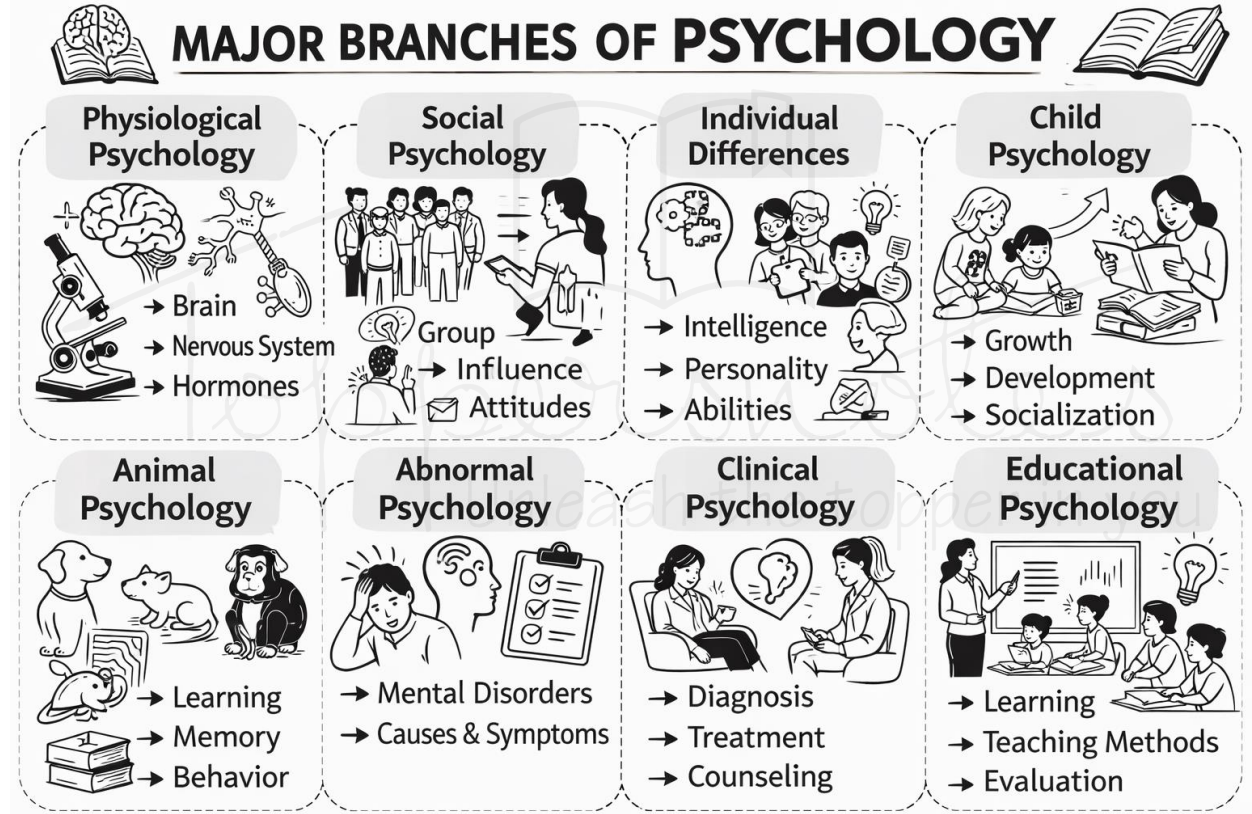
MAJOR BRANCHES OF PSYCHOLOGY

Physiological Psychology
→ Brain
→ Nervous System
→ Hormones

Social Psychology
Group
→ Influence
Attitudes

Individual Differences
→ Intelligence
→ Personality
→ Abilities

Child Psychology
→ Growth
→ Development
→ Socialization

Animal Psychology
→ Learning
→ Memory
→ Behavior

Abnormal Psychology
→ Mental Disorders
→ Causes & Symptoms

Clinical Psychology
→ Diagnosis
→ Treatment
→ Counseling

Educational Psychology
→ Learning
→ Teaching Methods
→ Evaluation

Unleash the topper in you